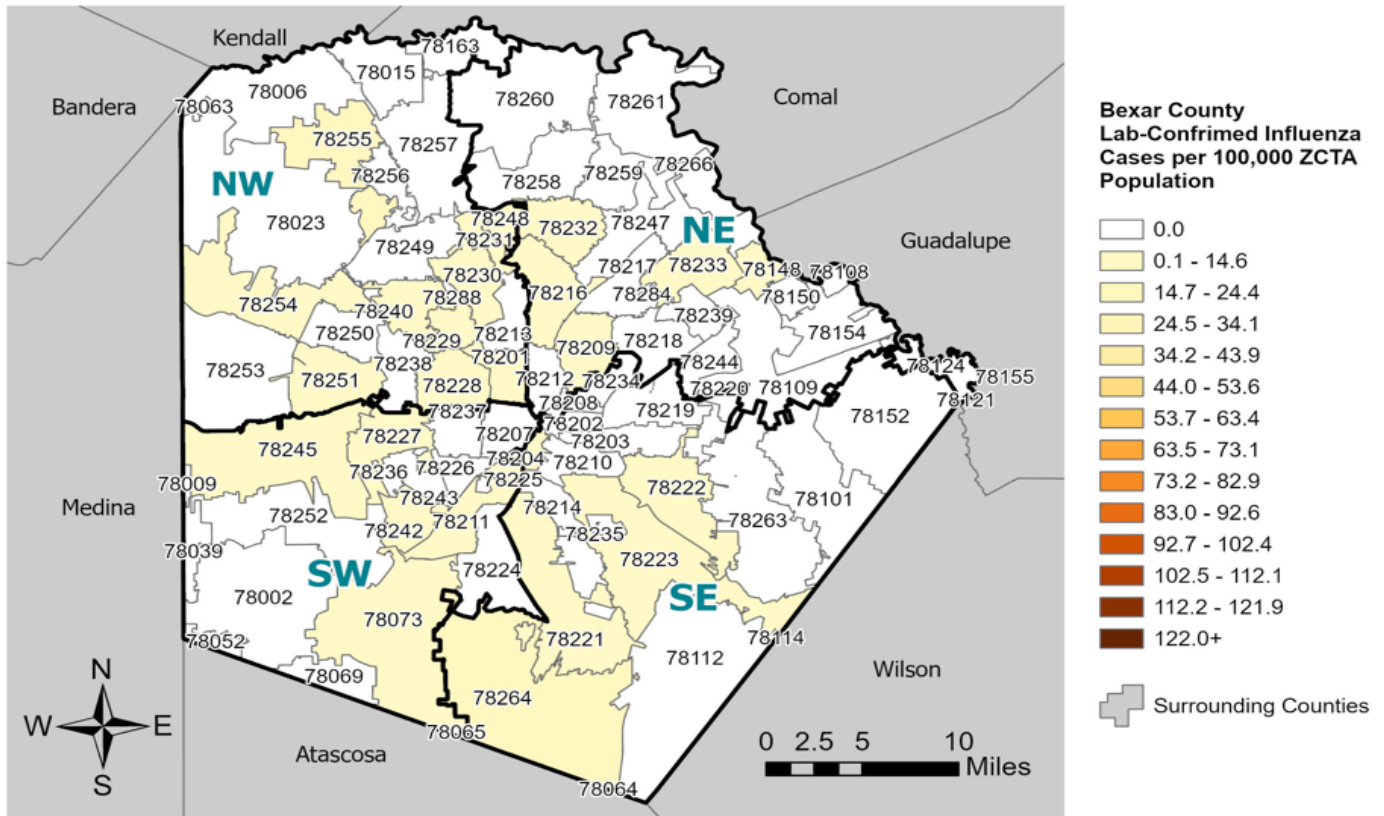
Kendall
78163
78015
78006
Bandera
78063
78260
78261
Comal
78255
78257
NW
78256
78258
78259
78266
78023
78248
78232
78247
NE
78249
78231
Guadalupe
78217
78233
78148
78108
78230
78216
78284
78150
78254
78240
78288
78239
78154
78250
78213
78218
78229
78209
78201
78244
78238
78253
78251
78228
78212
78234
78220
78109
78124
78155
78208
78121
78237
78219
78152
78202
78207
78227
78203
78245
78236
78226
78204
78210
78009
78225
78222
78101
78243
Medina
78214
78211
78252
78263
78235
78242
78223
78039
78224
SW
SE
78002
78073
78221
78114
78112
78052
78069
Wilson
78264
N
W
E
S
78065
Atascosa
78064

Bexar County
Lab-Confrimed Influenza
Cases per 100,000 ZCTA
Population

0.0
0.1 - 14.6
14.7 - 24.4
24.5 - 34.1
34.2 - 43.9
44.0 - 53.6
53.7 - 63.4
63.5 - 73.1
73.2 - 82.9
83.0 - 92.6
92.7 - 102.4
102.5 - 112.1
112.2 - 121.9
122.0+

Surrounding Counties

0 2.5 5 10
Miles